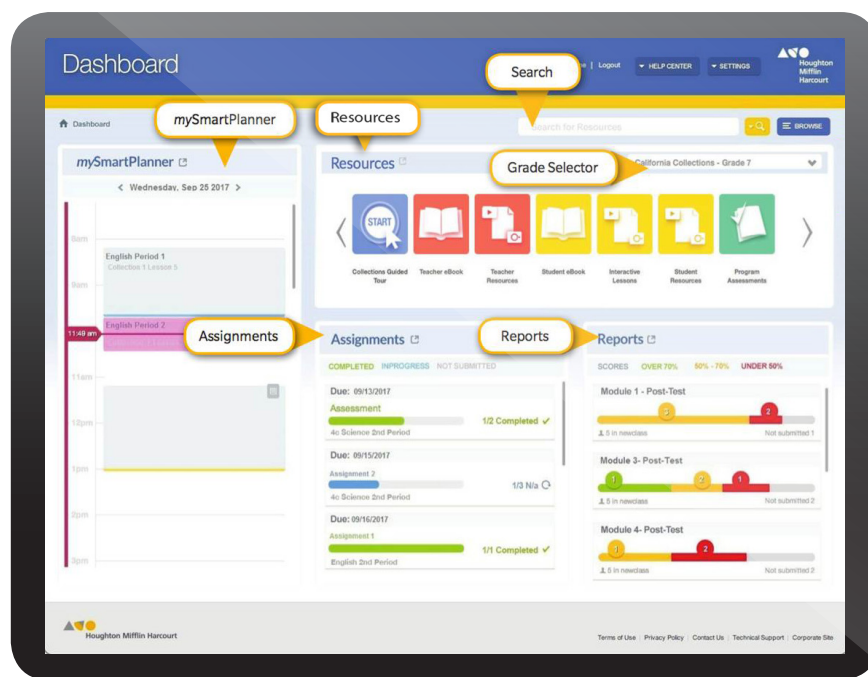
Dashboard

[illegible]e | Logout HELP CENTER SETTINGS

Houghton Mifflin Harcourt

Search

Dashboard

mySmartPlanner

Resources

Search for Resources

BROWSE

mySmartPlanner

< Wednesday, Sep 25 2017 >

8am

9am

English Period 1
Collection 1 Lesson 5

11:49 am

English Period 2

Assignments

11am

12pm

1pm

2pm

3pm

Resources

Grade Selector

California Collections - Grade 7

START

Collections Guided Tour

Teacher eBook

Teacher Resources

Student eBook

Interactive Lessons

Student Resources

Program Assessments

Assignments

Reports

COMPLETED INPROGRESS NOT SUBMITTED

Due: 09/13/2017
Assessment
1/2 Completed
4c Science 2nd Period

Due: 09/15/2017
Assignment 2
1/3 N/a
4c Science 2nd Period

Due: 09/16/2017
Assignment 1
1/1 Completed
English 2nd Period

Reports

SCORES OVER 70% 50% - 70% UNDER 50%

Module 1 - Post-Test
3 2
5 in newclass Not submitted 1

Module 3- Post-Test
1 3 1
5 in newclass Not submitted 2

Module 4- Post-Test
1 2
5 in newclass Not submitted 2

Houghton Mifflin Harcourt

Terms of Use | Privacy Policy | Contact Us | Technical Support | Corporate Site